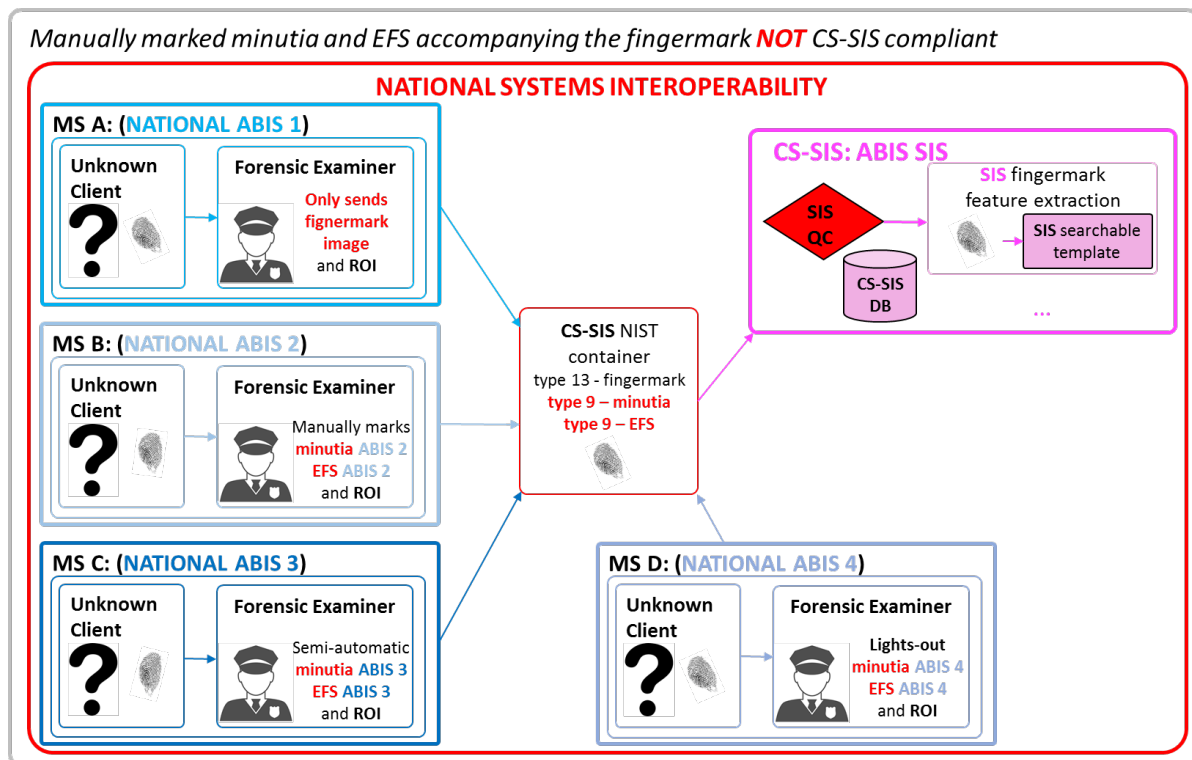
Manually marked minutia and EFS accompanying the fingermark NOT CS-SIS compliant

NATIONAL SYSTEMS INTEROPERABILITY

MS A: (NATIONAL ABIS 1)

Unknown Client

?

Forensic Examiner

Only sends fignermark image and ROI

MS B: (NATIONAL ABIS 2)

Unknown Client

?

Forensic Examiner

Manually marks minutia ABIS 2 EFS ABIS 2 and ROI

MS C: (NATIONAL ABIS 3)

Unknown Client

?

Forensic Examiner

Semi-automatic minutia ABIS 3 EFS ABIS 3 and ROI

CS-SIS NIST container
type 13 - fingermark
type 9 – minutia
type 9 – EFS

CS-SIS: ABIS SIS

SIS QC

CS-SIS DB

SIS fingermark feature extraction

SIS searchable template

...

MS D: (NATIONAL ABIS 4)

Unknown Client

?

Forensic Examiner

Lights-out minutia ABIS 4 EFS ABIS 4 and ROI